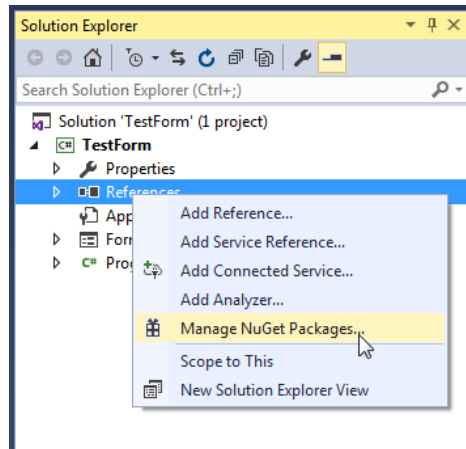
Solution Explorer

Search Solution Explorer (Ctrl+;)

Solution 'TestForm' (1 project)
TestForm
Properties
References
App
Forr
Pro

Add Reference...
Add Service Reference...
Add Connected Service...
Add Analyzer...
Manage NuGet Packages...
Scope to This
New Solution Explorer View